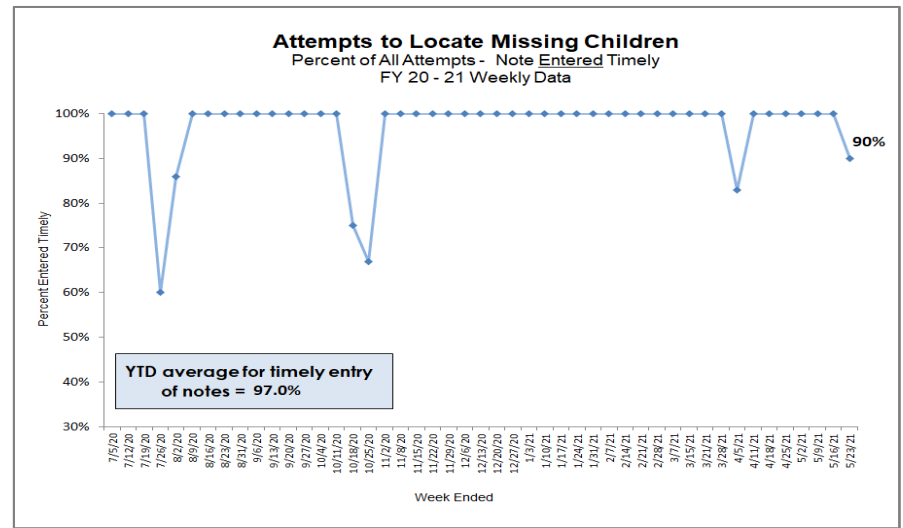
Attempts to Locate Missing Children
Percent of All Attempts - Note Entered Timely
FY 20 - 21 Weekly Data

100%
90%
80%
70%
60%
50%
40%
30%

Percent Entered Timely

90%

YTD average for timely entry of notes = 97.0%

7/5/20
7/12/20
7/19/20
7/26/20
8/2/20
8/9/20
8/16/20
8/23/20
8/31/20
9/6/20
9/13/20
9/20/20
9/27/20
10/4/20
10/11/20
10/18/20
10/25/20
11/2/20
11/8/20
11/15/20
11/22/20
11/29/20
12/6/20
12/13/20
12/20/20
12/27/20
1/3/21
1/10/21
1/17/21
1/24/21
1/31/21
2/7/21
2/14/21
2/21/21
2/28/21
3/7/21
3/15/21
3/21/21
3/28/21
4/5/21
4/11/21
4/18/21
4/25/21
5/2/21
5/9/21
5/16/21
5/23/21

Week Ended